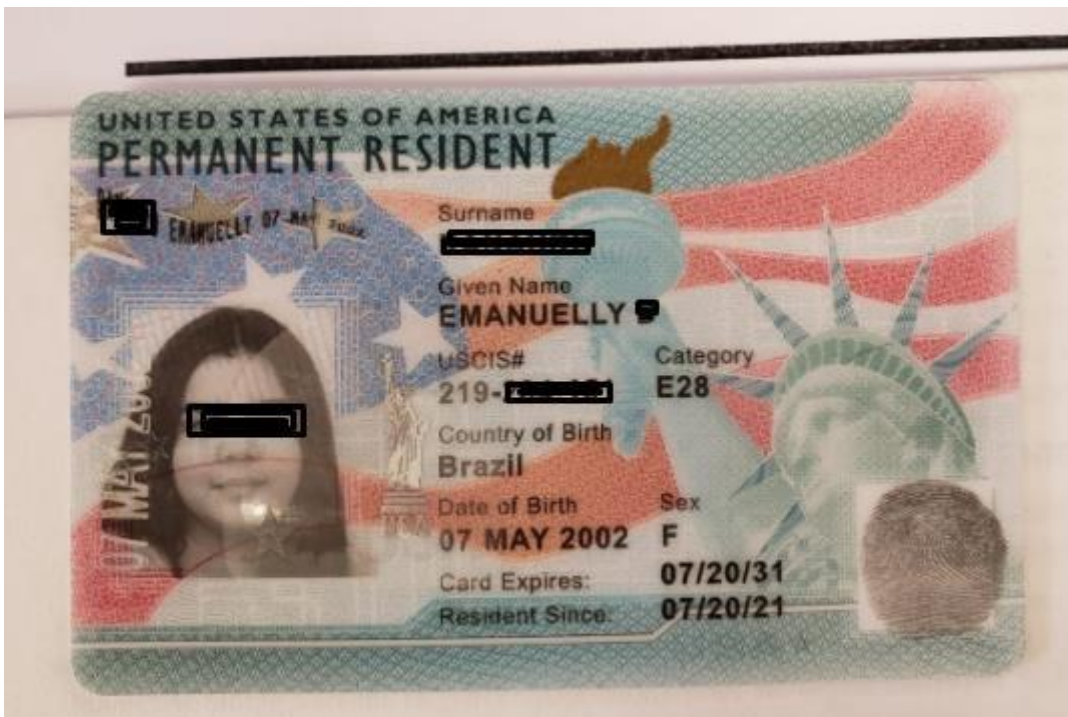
UNITED STATES OF AMERICA
PERMANENT RESIDENT

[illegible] EMANUELLY 07 MAY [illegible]

Surname
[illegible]

Given Name
EMANUELLY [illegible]

USCIS#
219-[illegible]

Category
E28

Country of Birth
Brazil

Date of Birth
07 MAY 2002

Sex
F

Card Expires:
07/20/31

Resident Since:
07/20/21

07 MAY 200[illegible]